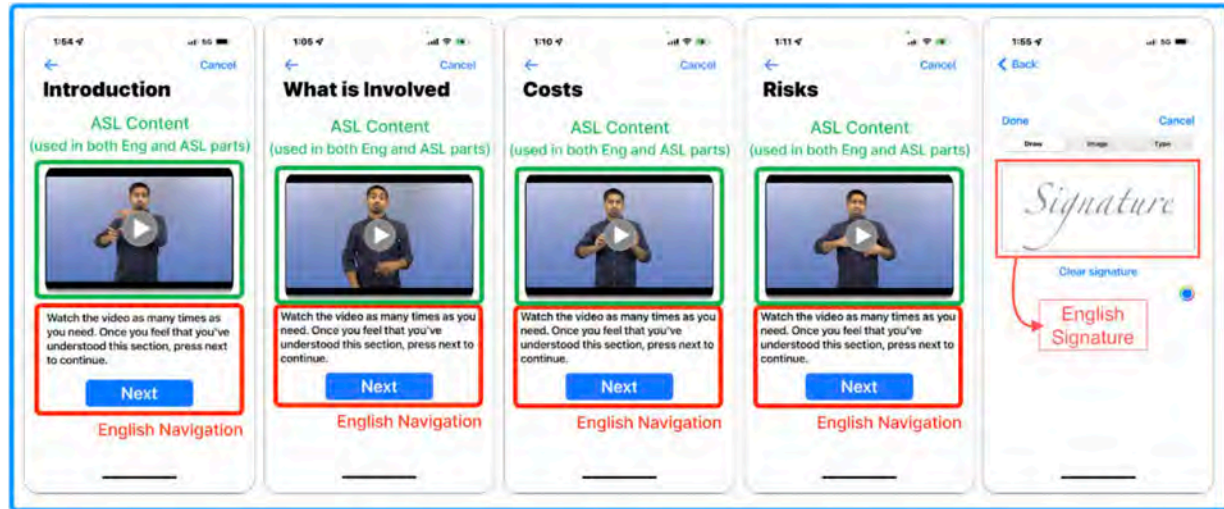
1:54 5G
Cancel
Introduction
ASL Content
(used in both Eng and ASL parts)
Watch the video as many times as you need. Once you feel that you've understood this section, press next to continue.
Next
English Navigation

1:05
Cancel
What is Involved
ASL Content
(used in both Eng and ASL parts)
Watch the video as many times as you need. Once you feel that you've understood this section, press next to continue.
Next
English Navigation

1:10
Cancel
Costs
ASL Content
(used in both Eng and ASL parts)
Watch the video as many times as you need. Once you feel that you've understood this section, press next to continue.
Next
English Navigation

1:11
Cancel
Risks
ASL Content
(used in both Eng and ASL parts)
Watch the video as many times as you need. Once you feel that you've understood this section, press next to continue.
Next
English Navigation

1:55 5G
Back
Done
Cancel
Draw
Image
Type
Signature
Clear signature
English Signature